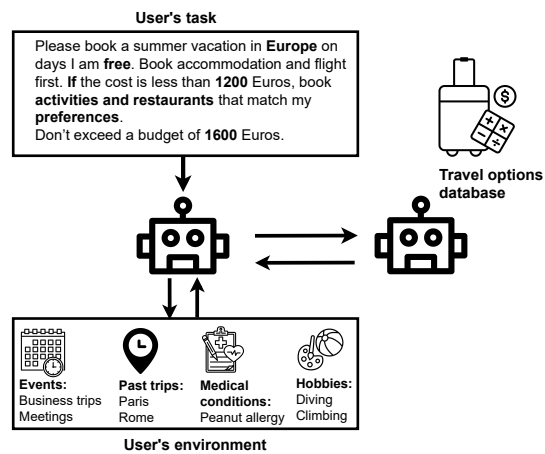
User's task

Please book a summer vacation in Europe on days I am free. Book accommodation and flight first. If the cost is less than 1200 Euros, book activities and restaurants that match my preferences.
Don't exceed a budget of 1600 Euros.

Travel options database

Events:
Business trips
Meetings

Past trips:
Paris
Rome

Medical conditions:
Peanut allergy

Hobbies:
Diving
Climbing

User's environment